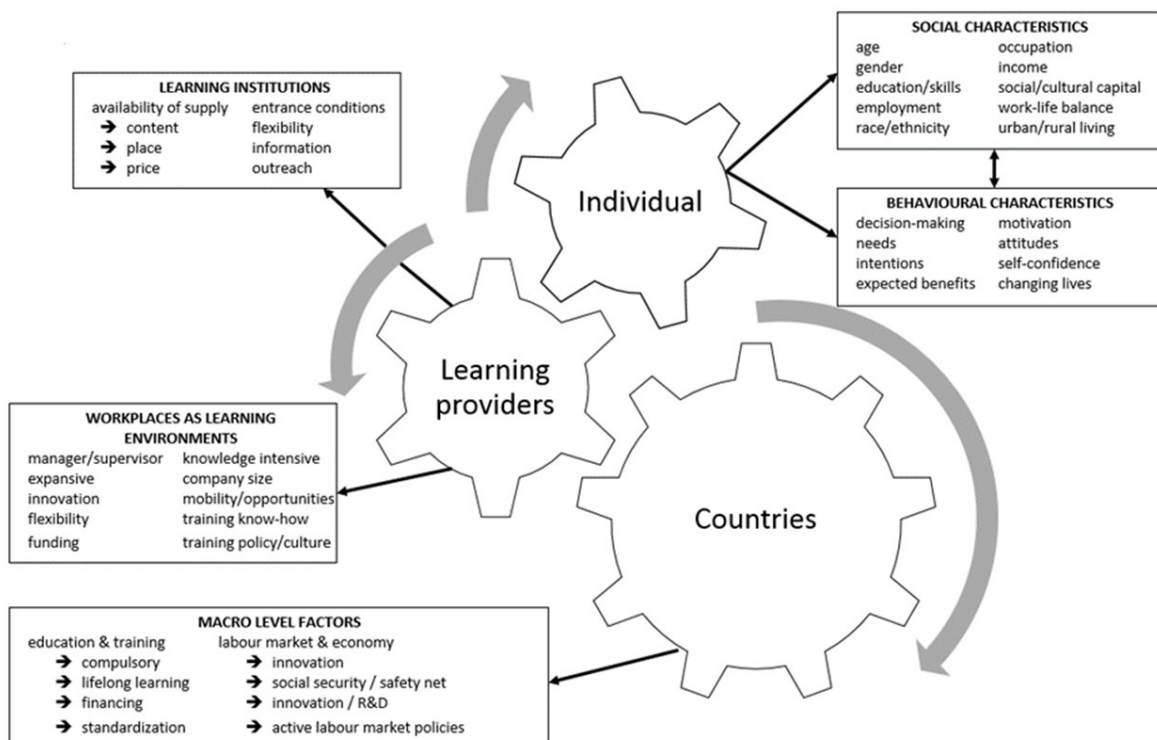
LEARNING INSTITUTIONS

| availability of supply | entrance conditions |
|---|---|
| → content | flexibility |
| → place | information |
| → price | outreach |

SOCIAL CHARACTERISTICS

| age | occupation |
|---|---|
| gender | income |
| education/skills | social/cultural capital |
| employment | work-life balance |
| race/ethnicity | urban/rural living |

Individual

BEHAVIOURAL CHARACTERISTICS

| decision-making | motivation |
|---|---|
| needs | attitudes |
| intentions | self-confidence |
| expected benefits | changing lives |

Learning providers

WORKPLACES AS LEARNING ENVIRONMENTS

| manager/supervisor | knowledge intensive |
|---|---|
| expansive | company size |
| innovation | mobility/opportunities |
| flexibility | training know-how |
| funding | training policy/culture |

Countries

MACRO LEVEL FACTORS

| education & training | labour market & economy |
|---|---|
| → compulsory | → innovation |
| → lifelong learning | → social security / safety net |
| → financing | → innovation / R&D |
| → standardization | → active labour market policies |